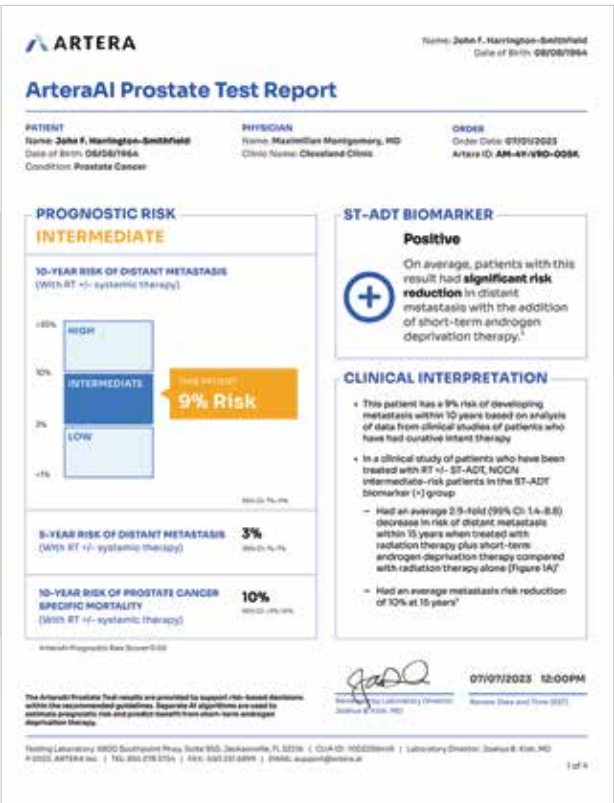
ARTERA

Name: John F. Harrington-Smithfield
Date of Birth: 08/08/1964

ArteraAI Prostate Test Report

PATIENT
Name: John F. Harrington-Smithfield
Date of Birth: 08/08/1964
Condition: Prostate Cancer

PHYSICIAN
Name: Maximilian Montgomery, MD
Clinic Name: Cleveland Clinic

ORDER
Order Date: 07/01/2023
Artera ID: AM-4Y-VRD-0DSK

PROGNOSTIC RISK
INTERMEDIATE

10-YEAR RISK OF DISTANT METASTASIS
(With RT +/- systemic therapy)

>20%
HIGH
10%
INTERMEDIATE
3%
LOW
<1%

THIS PATIENT
9% Risk

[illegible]

5-YEAR RISK OF DISTANT METASTASIS
(With RT +/- systemic therapy)
3%
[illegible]

10-YEAR RISK OF PROSTATE CANCER SPECIFIC MORTALITY
(With RT +/- systemic therapy)
10%
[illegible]

ArteraAI Prognostic Raw Score: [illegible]

ST-ADT BIOMARKER
Positive
On average, patients with this result had significant risk reduction in distant metastasis with the addition of short-term androgen deprivation therapy.¹

CLINICAL INTERPRETATION
• This patient has a 9% risk of developing metastasis within 10 years based on analysis of data from clinical studies of patients who have had curative intent therapy
• In a clinical study of patients who have been treated with RT +/- ST-ADT, NCCN intermediate-risk patients in the ST-ADT biomarker (+) group
– Had an average 2.9-fold (95% CI: 1.4-8.8) decrease in risk of distant metastasis within 15 years when treated with radiation therapy plus short-term androgen deprivation therapy compared with radiation therapy alone (Figure 1A)¹
– Had an average metastasis risk reduction of 10% at 15 years¹

The ArteraAI Prostate Test results are provided to support risk-based decisions within the recommended guidelines. Separate AI algorithms are used to estimate prognostic risk and predict benefit from short-term androgen deprivation therapy.

Reviewing Laboratory Director
Joshua B. Kirk, MD

07/07/2023 12:00PM
Review Date and Time (EST)

Testing Laboratory: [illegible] Southpoint Pkwy, Suite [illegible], Jacksonville, FL 32216 | CLIA ID: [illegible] | Laboratory Director: Joshua B. Kirk, MD
©2023, ARTERA Inc. | TEL: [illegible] | FAX: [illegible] | EMAIL: support@artera.ai

1 of 4